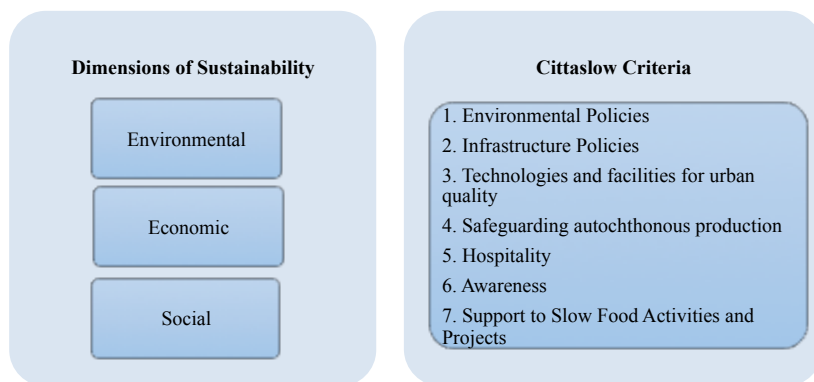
Dimensions of Sustainability

Environmental

Economic

Social

Cittaslow Criteria

1. Environmental Policies

2. Infrastructure Policies

3. Technologies and facilities for urban quality

4. Safeguarding autochthonous production

5. Hospitality

6. Awareness

7. Support to Slow Food Activities and Projects